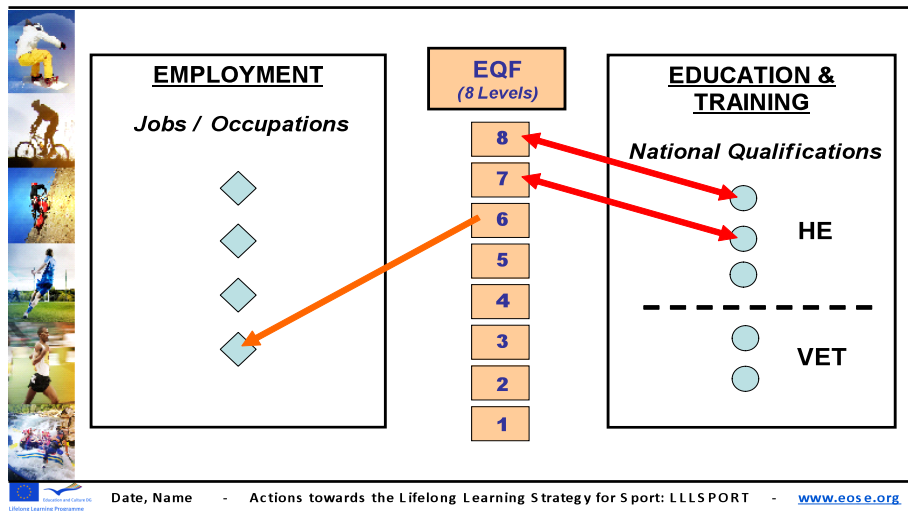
EMPLOYMENT

Jobs / Occupations

EQF
(8 Levels)

8
7
6
5
4
3
2
1

EDUCATION & TRAINING

National Qualifications

HE

VET

Education and Culture DG
Lifelong Learning Programme

Date, Name - Actions towards the Lifelong Learning Strategy for Sport: LLLSPORT - www.eose.org